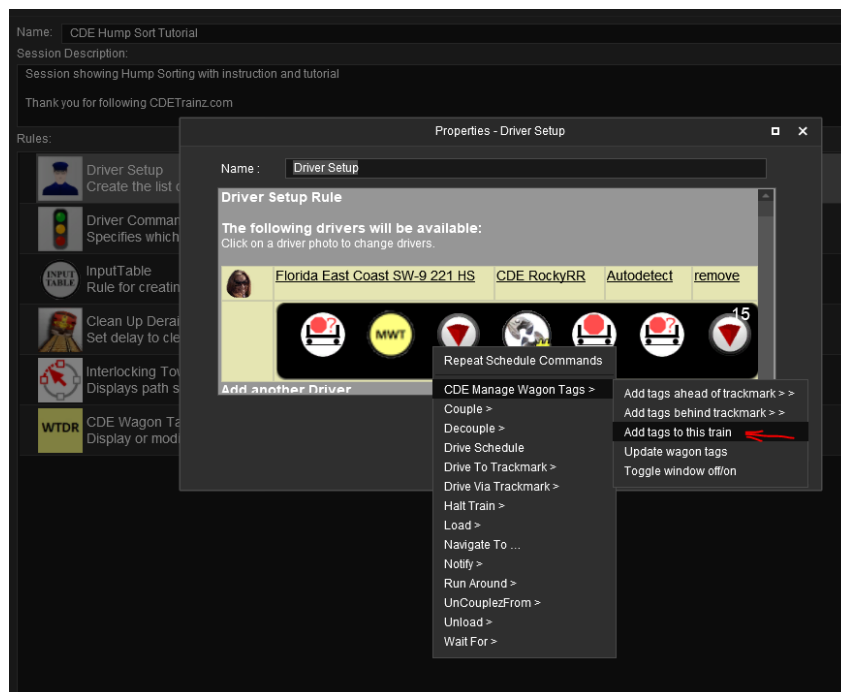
Name: CDE Hump Sort Tutorial
Session Description:
Session showing Hump Sorting with instruction and tutorial

Thank you for following CDETrainz.com

Rules:

Driver Setup
Create the list o

Driver Comman
Specifies which

INPUT TABLE
InputTable
Rule for creatin

Clean Up Derai
Set delay to cle

Interlocking Tov
Displays path s

WTDR
CDE Wagon Ta
Display or mod

Properties - Driver Setup

Name : Driver Setup

Driver Setup Rule

The following drivers will be available:
Click on a driver photo to change drivers.

| | Florida East Coast SW-9 221 HS | CDE RockyRR | Autodetect | remove |
|---|---|---|---|---|

MWT
15

Add another Driver

Repeat Schedule Commands
CDE Manage Wagon Tags >
Couple >
Decouple >
Drive Schedule
Drive To Trackmark >
Drive Via Trackmark >
Halt Train >
Load >
Navigate To ...
Notify >
Run Around >
UnCouplezFrom >
Unload >
Wait For >

Add tags ahead of trackmark > >
Add tags behind trackmark > >
Add tags to this train
Update wagon tags
Toggle window off/on